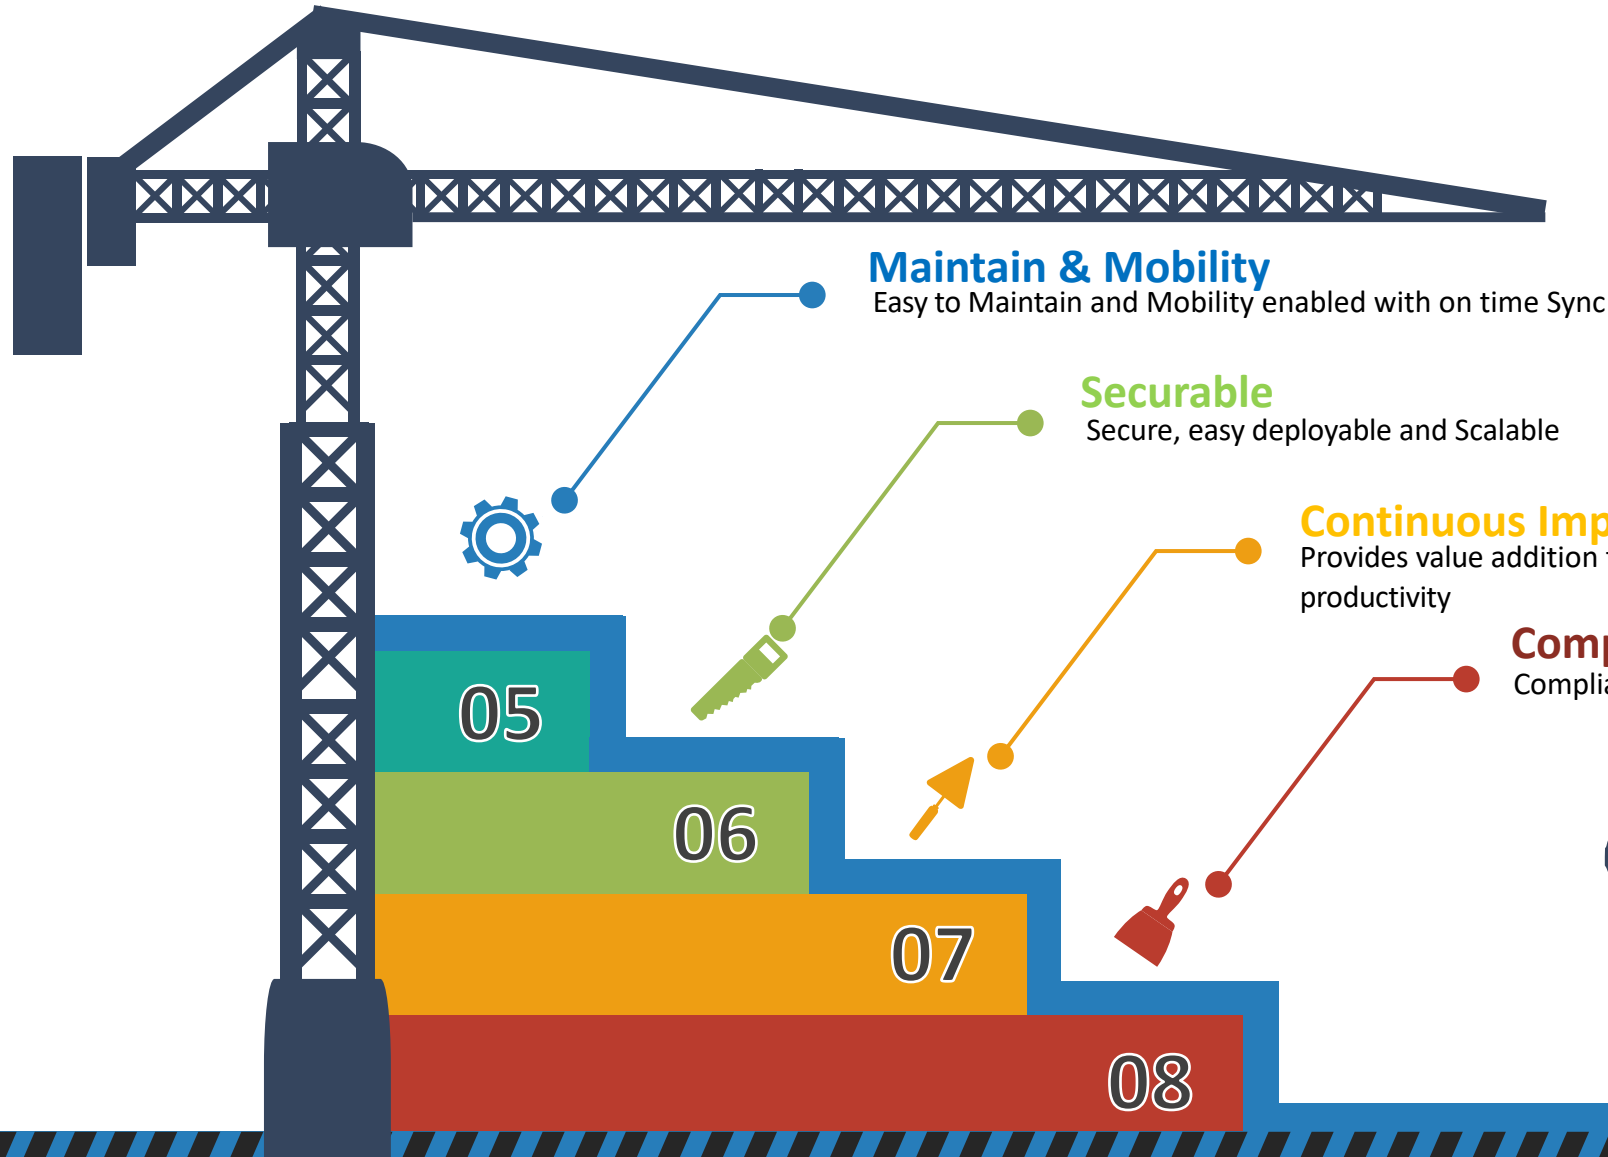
Maintain & Mobility
Easy to Maintain and Mobility enabled with on time Sync

Securable
Secure, easy deployable and Scalable

Continuous Imp
Provides value addition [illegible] productivity

Comp
Complia

05

06

07

08